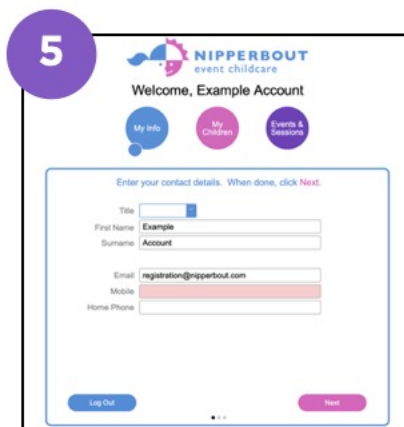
5

NIPPERBOUT
event childcare

Welcome, Example Account

My Info

My Children

Events & Sessions

Enter your contact details. When done, click Next.

Title

First Name Example

Surname Account

Email registration@nipperbout.com

Mobile

Home Phone

Log Out

Next